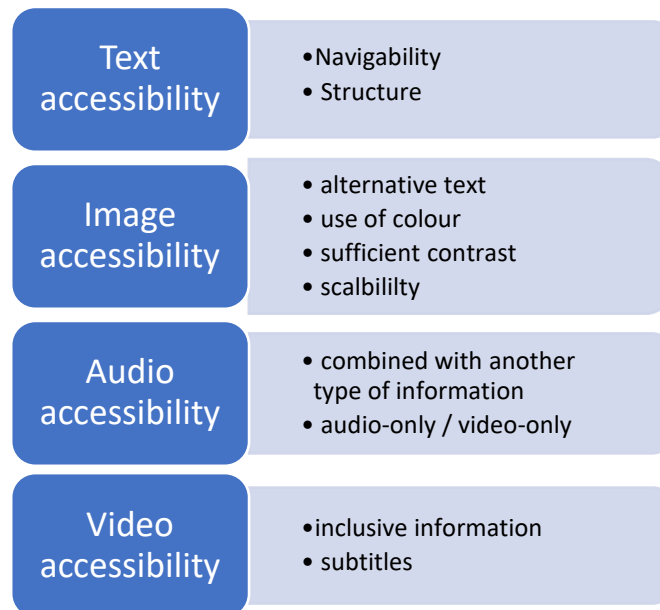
Text accessibility

•Navigability
• Structure

Image accessibility

• alternative text
• use of colour
• sufficient contrast
• scalbililty

Audio accessibility

• combined with another type of information
• audio-only / video-only

Video accessibility

•inclusive information
• subtitles